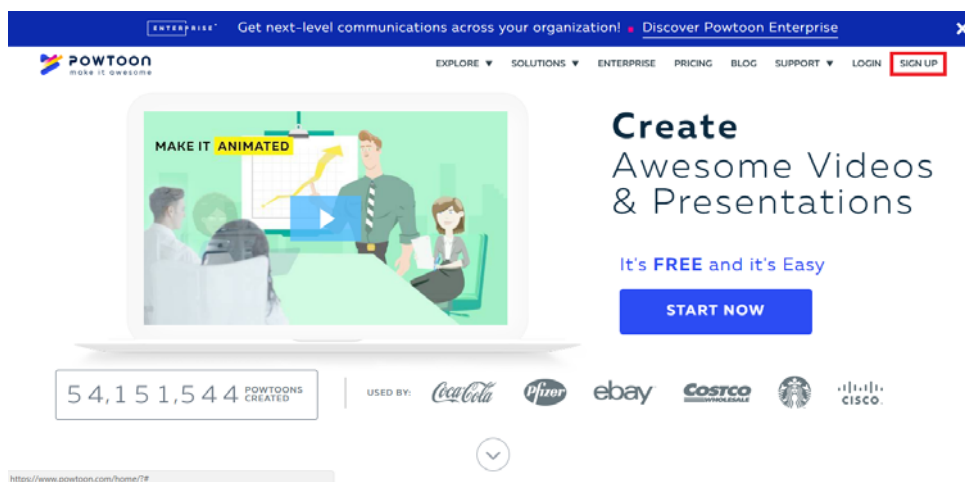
ENTERPRISE Get next-level communications across your organization! • Discover Powtoon Enterprise ×

POWTOON make it awesome

EXPLORE ▼ SOLUTIONS ▼ ENTERPRISE PRICING BLOG SUPPORT ▼ LOGIN SIGN UP

MAKE IT ANIMATED

Create
Awesome Videos
& Presentations

It's FREE and it's Easy

START NOW

54,151,544 POWTOONS CREATED

USED BY: Coca-Cola Pfizer ebay COSTCO WHOLESALE CISCO

https://www.powtoon.com/home/?#